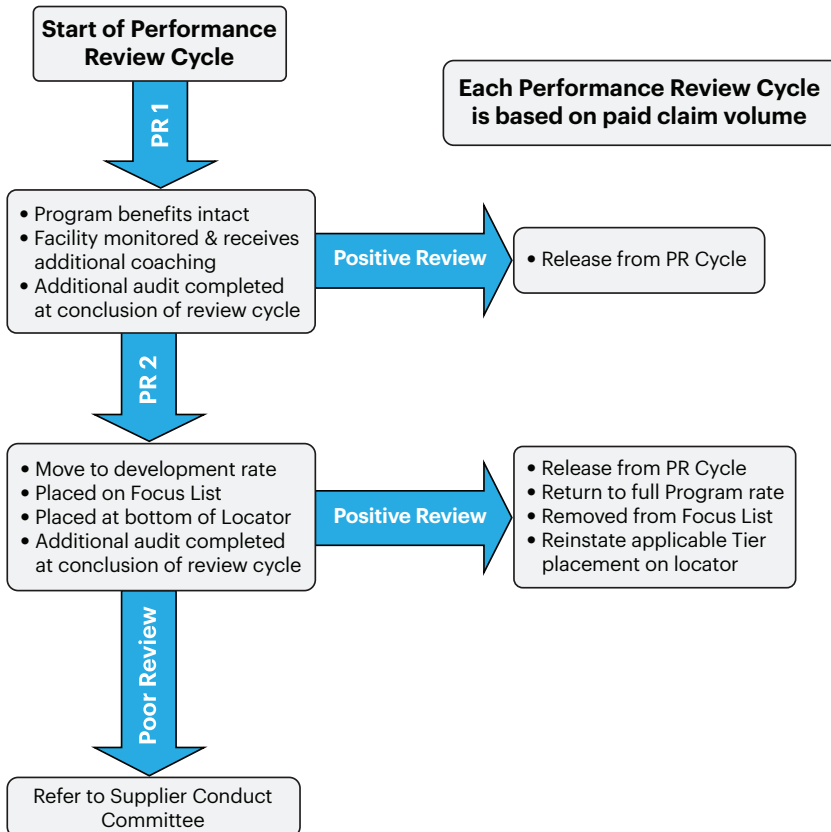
Start of Performance Review Cycle

Each Performance Review Cycle is based on paid claim volume

PR 1

• Program benefits intact
• Facility monitored & receives additional coaching
• Additional audit completed at conclusion of review cycle

Positive Review

• Release from PR Cycle

PR 2

• Move to development rate
• Placed on Focus List
• Placed at bottom of Locator
• Additional audit completed at conclusion of review cycle

Positive Review

• Release from PR Cycle
• Return to full Program rate
• Removed from Focus List
• Reinstate applicable Tier placement on locator

Poor Review

Refer to Supplier Conduct Committee